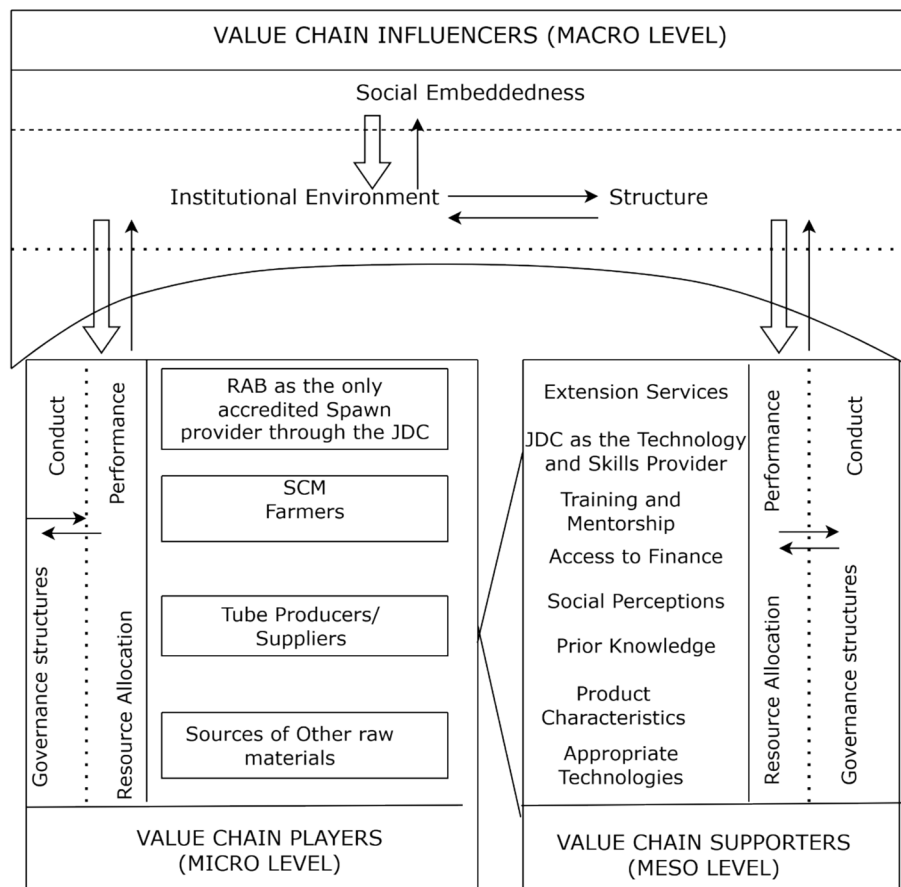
VALUE CHAIN INFLUENCERS (MACRO LEVEL)

Social Embeddedness

Institutional Environment

Structure

Conduct

Performance

Governance structures

Resource Allocation

RAB as the only accredited Spawn provider through the JDC

SCM Farmers

Tube Producers/ Suppliers

Sources of Other raw materials

VALUE CHAIN PLAYERS (MICRO LEVEL)

Extension Services

JDC as the Technology and Skills Provider

Training and Mentorship

Access to Finance

Social Perceptions

Prior Knowledge

Product Characteristics

Appropriate Technologies

Performance

Conduct

Resource Allocation

Governance structures

VALUE CHAIN SUPPORTERS (MESO LEVEL)